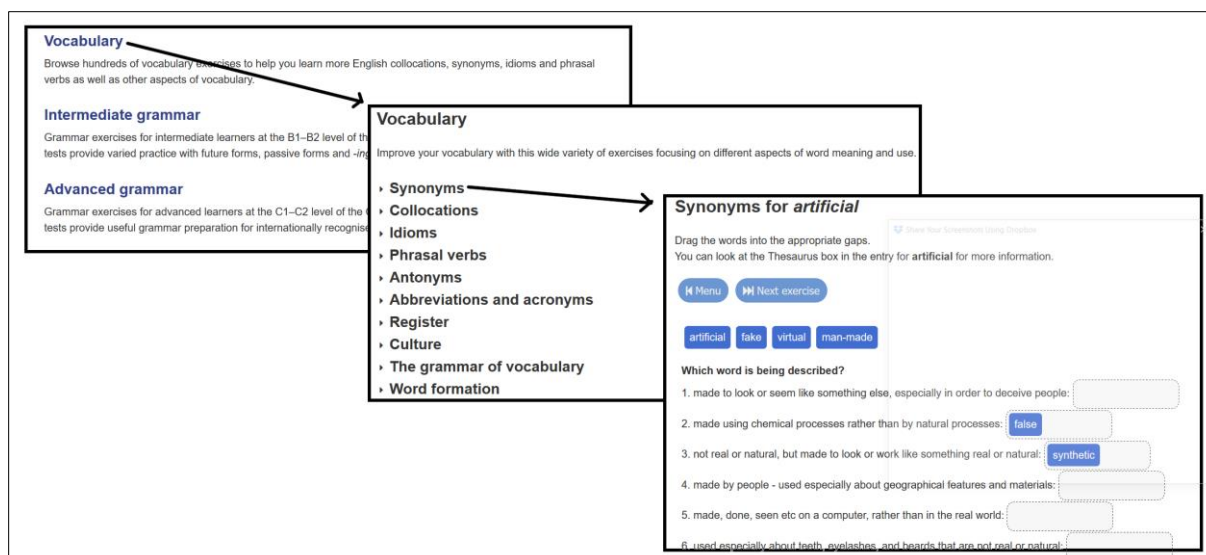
Vocabulary

Browse hundreds of vocabulary exercises to help you learn more English collocations, synonyms, idioms and phrasal verbs as well as other aspects of vocabulary.

Intermediate grammar

Grammar exercises for intermediate learners at the B1–B2 level of th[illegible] tests provide varied practice with future forms, passive forms and -ing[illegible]

Advanced grammar

Grammar exercises for advanced learners at the C1–C2 level of the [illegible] tests provide useful grammar preparation for internationally recognise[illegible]

Vocabulary

Improve your vocabulary with this wide variety of exercises focusing on different aspects of word meaning and use.

› Synonyms
› Collocations
› Idioms
› Phrasal verbs
› Antonyms
› Abbreviations and acronyms
› Register
› Culture
› The grammar of vocabulary
› Word formation

Synonyms for *artificial*

Share Your Screenshots Using Dropbox

Drag the words into the appropriate gaps.
You can look at the Thesaurus box in the entry for **artificial** for more information.

Menu   Next exercise

artificial   fake   virtual   man-made

Which word is being described?

1. made to look or seem like something else, especially in order to deceive people:

2. made using chemical processes rather than by natural processes: false

3. not real or natural, but made to look or work like something real or natural: synthetic

4. made by people - used especially about geographical features and materials:

5. made, done, seen etc on a computer, rather than in the real world:

6. used especially about teeth, eyelashes, and beards that are not real or natural: